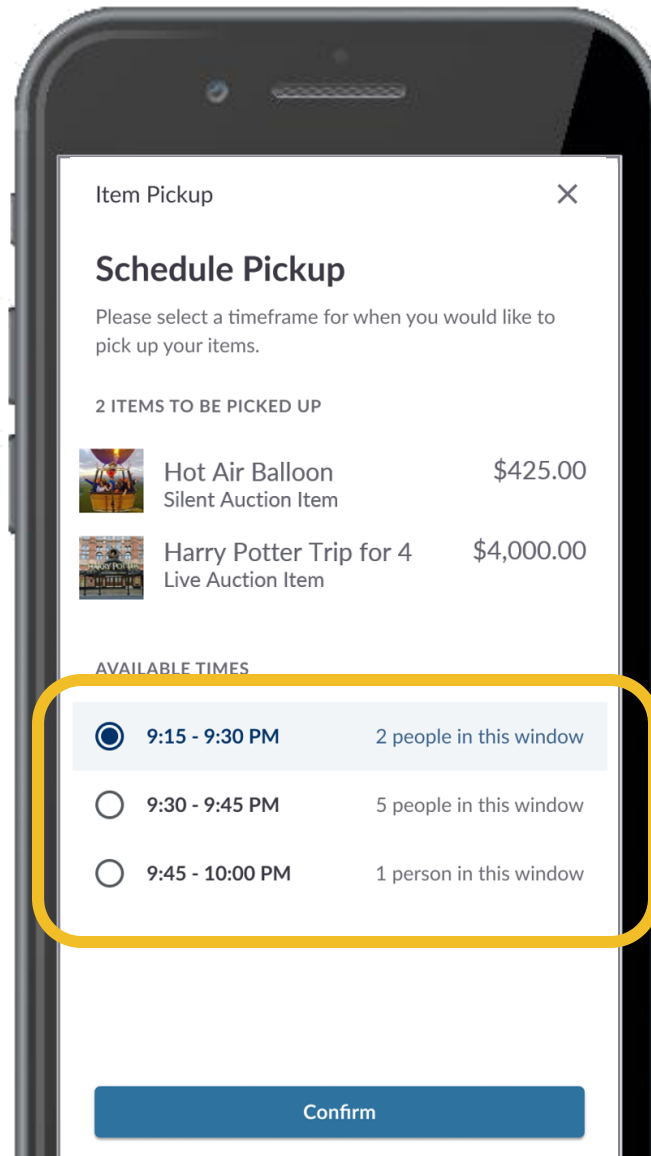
Item Pickup

×

Schedule Pickup

Please select a timeframe for when you would like to pick up your items.

2 ITEMS TO BE PICKED UP

Hot Air Balloon
Silent Auction Item
$425.00

Harry Potter Trip for 4
Live Auction Item
$4,000.00

AVAILABLE TIMES

9:15 - 9:30 PM 2 people in this window

9:30 - 9:45 PM 5 people in this window

9:45 - 10:00 PM 1 person in this window

Confirm